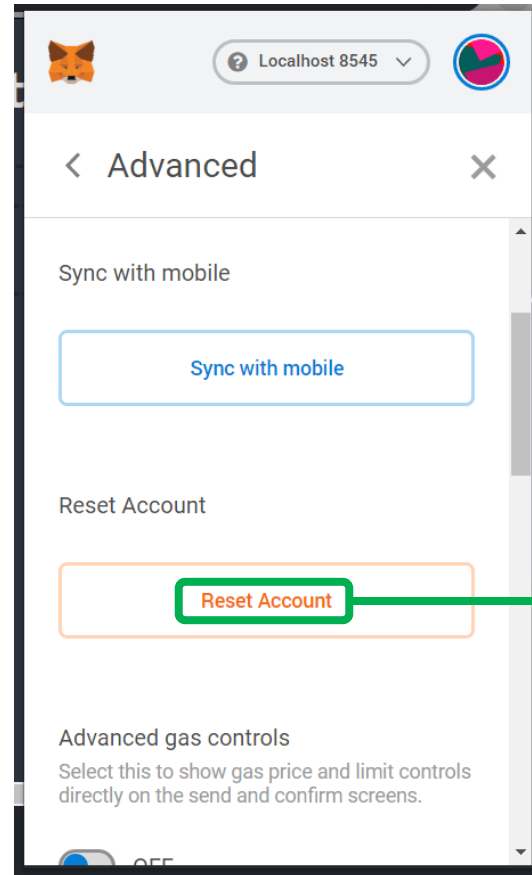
Localhost 8545

Advanced

Sync with mobile

Sync with mobile

Reset Account

Reset Account

Advanced gas controls

Select this to show gas price and limit controls directly on the send and confirm screens.

OFF